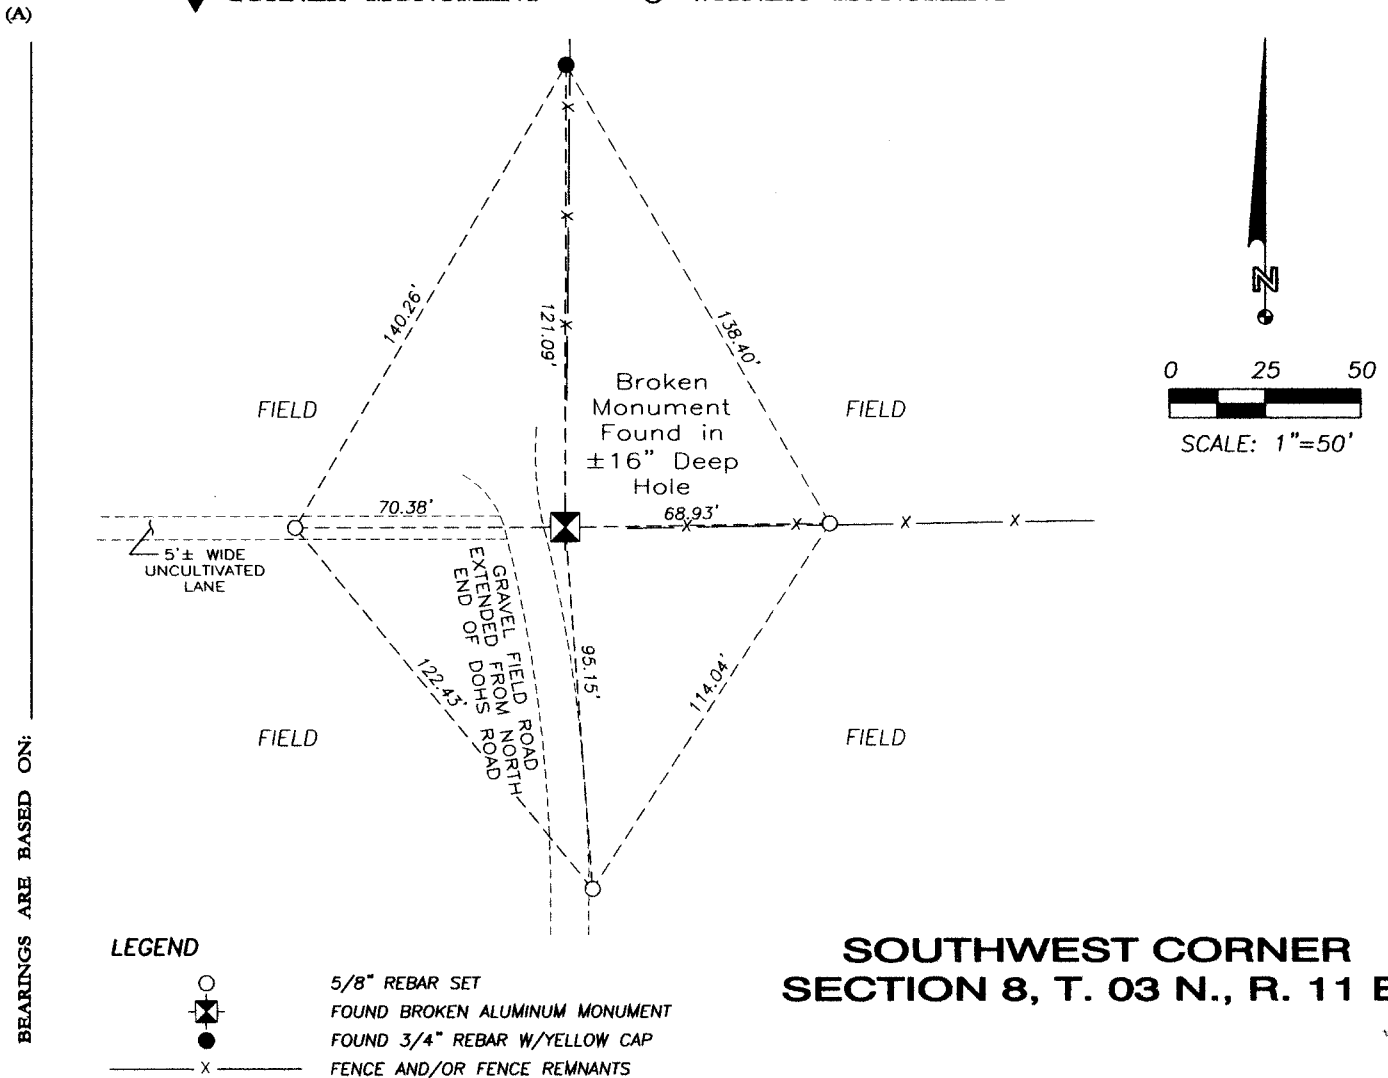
(A)

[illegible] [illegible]

BEARINGS ARE BASED ON: 

140.26'

121.09'

138.40'

N

0 25 50

SCALE: 1"=50'

FIELD

Broken Monument Found in ±16" Deep Hole

FIELD

70.38'

68.93'

5'± WIDE UNCULTIVATED LANE

GRAVEL FIELD ROAD EXTENDED FROM NORTH END OF DOHS ROAD

95.15'

122.43'

114.04'

FIELD

FIELD

LEGEND

5/8" REBAR SET

FOUND BROKEN ALUMINUM MONUMENT

FOUND 3/4" REBAR W/YELLOW CAP

FENCE AND/OR FENCE REMNANTS

SOUTHWEST CORNER
SECTION 8, T. 03 N., R. 11 E